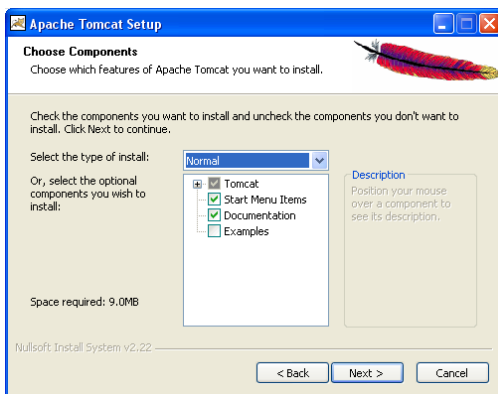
Apache Tomcat Setup

Choose Components
Choose which features of Apache Tomcat you want to install.

Check the components you want to install and uncheck the components you don't want to install. Click Next to continue.

Select the type of install: Normal

Or, select the optional components you wish to install:

Tomcat
Start Menu Items
Documentation
Examples

Description
Position your mouse over a component to see its description.

Space required: 9.0MB

Nullsoft Install System v2.22

< Back
Next >
Cancel